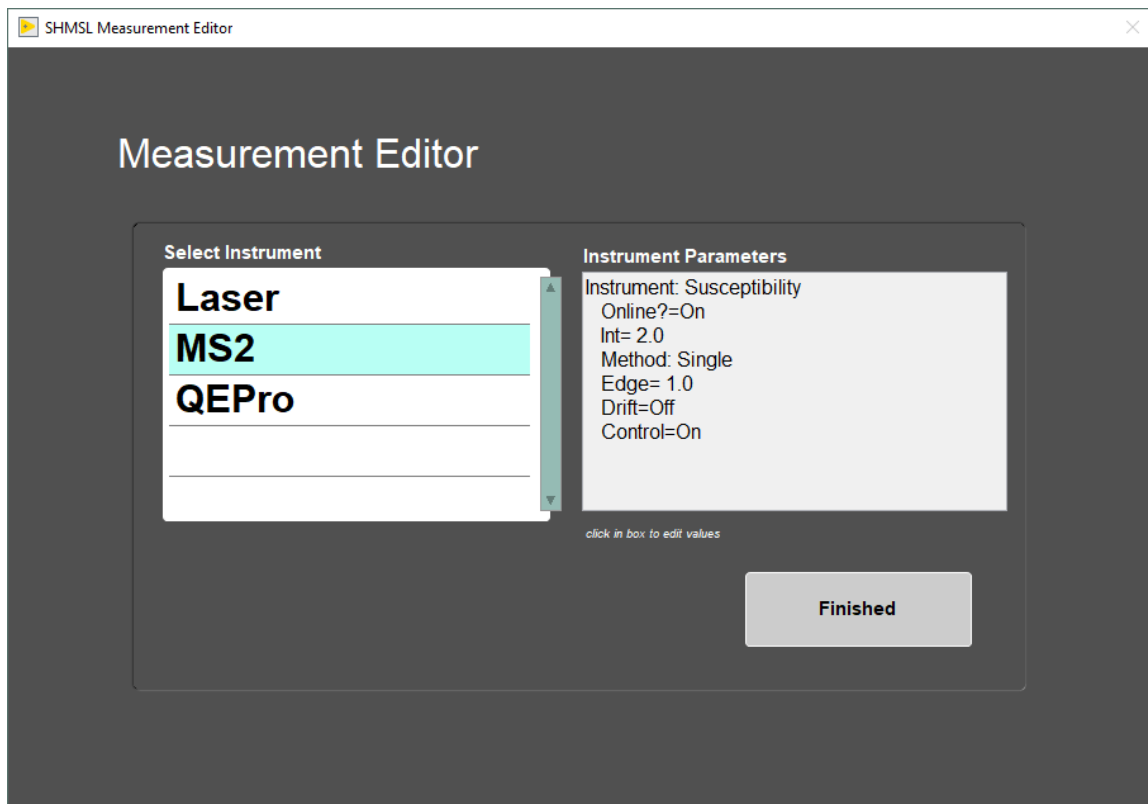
SHMSL Measurement Editor

Measurement Editor

Select Instrument

Laser
MS2
QEPro

Instrument Parameters

Instrument: Susceptibility
Online?=On
Int= 2.0
Method: Single
Edge= 1.0
Drift=Off
Control=On

click in box to edit values

Finished